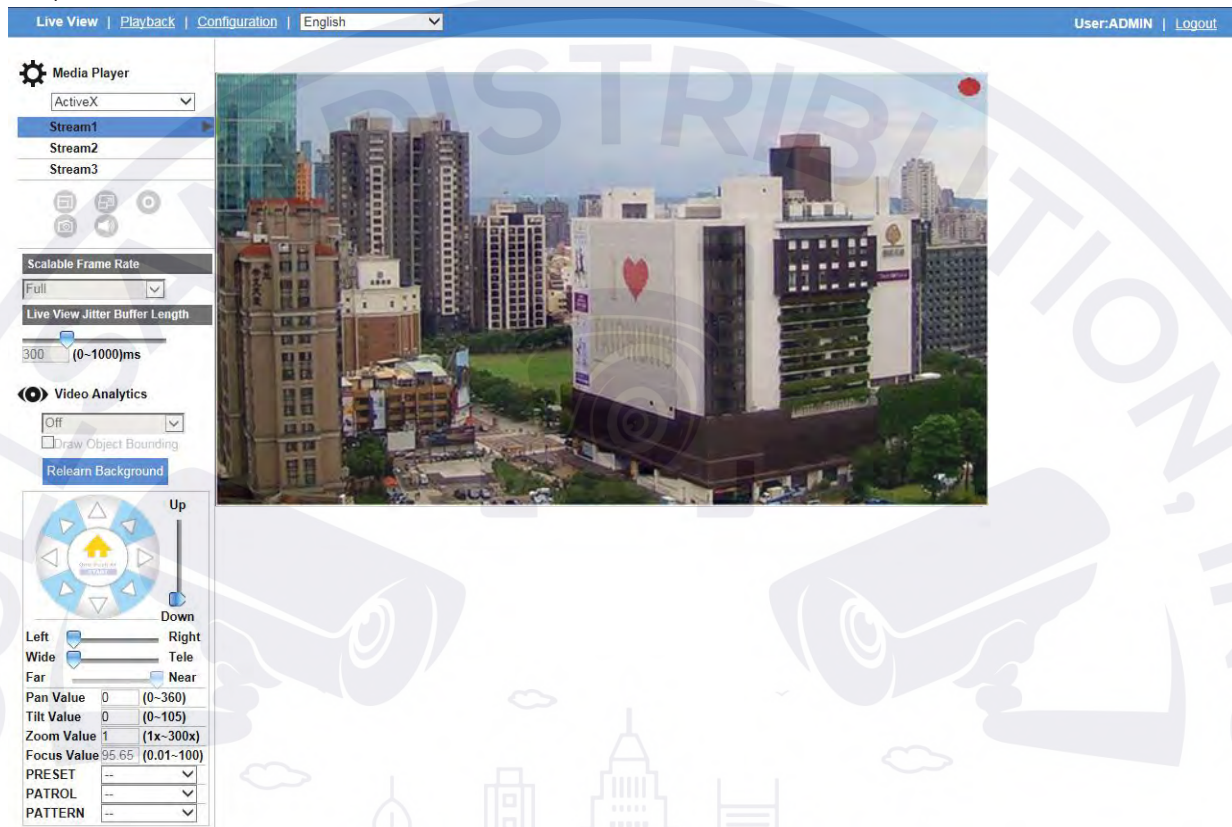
Live View | Playback | Configuration | English

User:ADMIN | Logout

Media Player

ActiveX

Stream1

Stream2

Stream3

Scalable Frame Rate

Full

Live View Jitter Buffer Length

300 (0~1000)ms

Video Analytics

Off

Draw Object Bounding

Relearn Background

Up

Down

Left Right

Wide Tele

Far Near

Pan Value 0 (0~360)

Tilt Value 0 (0~105)

Zoom Value 1 (1x~300x)

Focus Value 95.65 (0.01~100)

PRESET --

PATROL --

PATTERN --